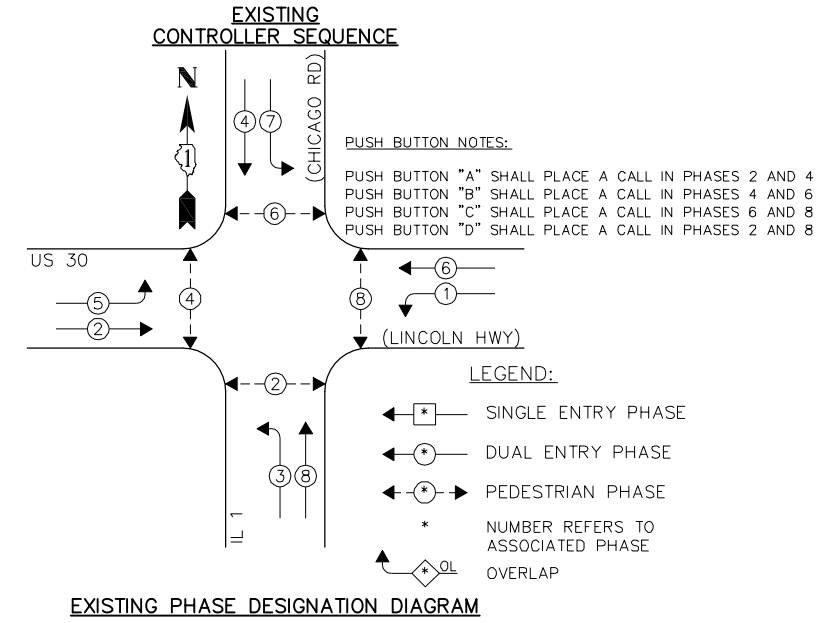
EXISTING
CONTROLLER SEQUENCE

N

1

(CHICAGO RD)

4 7

PUSH BUTTON NOTES:

PUSH BUTTON "A" SHALL PLACE A CALL IN PHASES 2 AND 4
PUSH BUTTON "B" SHALL PLACE A CALL IN PHASES 4 AND 6
PUSH BUTTON "C" SHALL PLACE A CALL IN PHASES 6 AND 8
PUSH BUTTON "D" SHALL PLACE A CALL IN PHASES 2 AND 8

6

US 30

6

5

4

8

1

2

(LINCOLN HWY)

2

LEGEND:

SINGLE ENTRY PHASE

3 8

DUAL ENTRY PHASE

PEDESTRIAN PHASE

NUMBER REFERS TO ASSOCIATED PHASE

IL 1

OL

OVERLAP

EXISTING PHASE DESIGNATION DIAGRAM